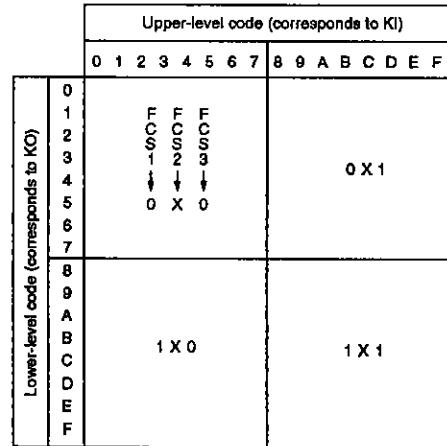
| | | Upper-level code (corresponds to KI) | |
|---|---|---|---|
| | | 0 1 2 3 4 5 6 7 | 8 9 A B C D E F |
| Lower-level code (corresponds to KO) | 0 1 2 3 4 5 6 7 | FCS1 → 0  FCS2 → X  FCS3 → 0 | 0 X 1 |
| | 8 9 A B C D E F | 1 X 0 | 1 X 1 |